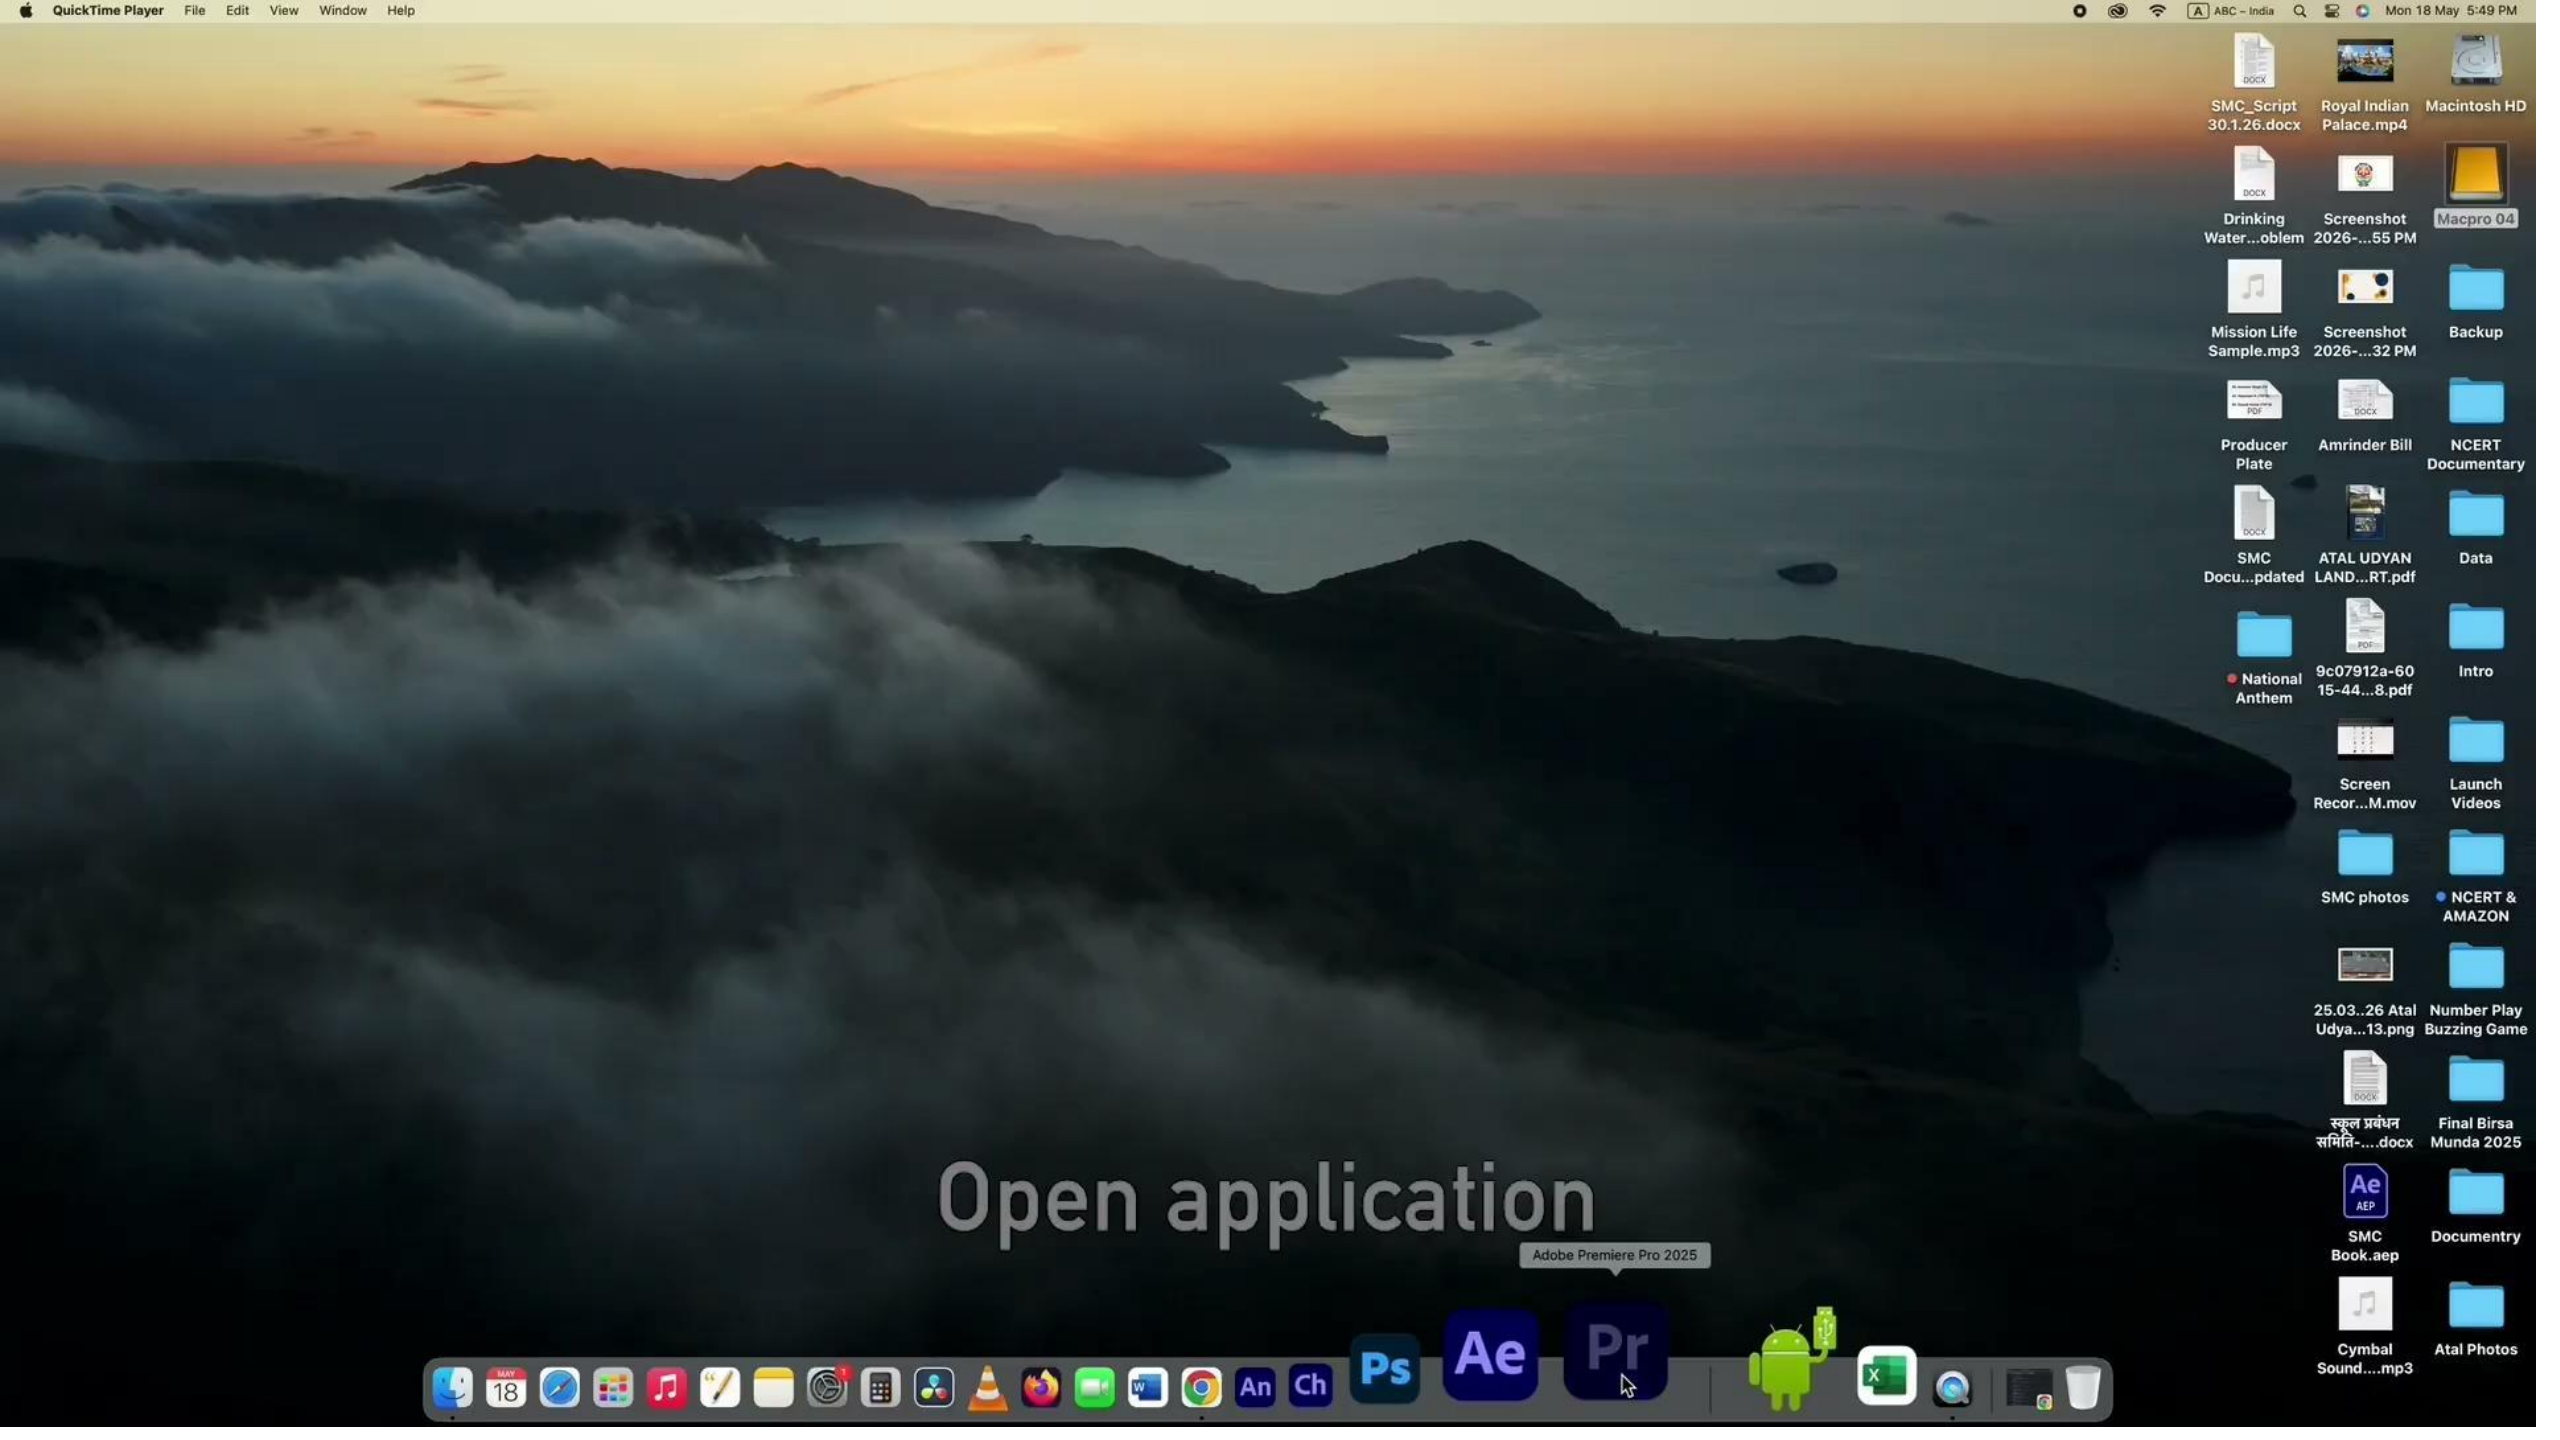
QuickTime Player File Edit View Window Help

ABC – India Mon 18 May 5:49 PM

SMC_Script 30.1.26.docx
Royal Indian Palace.mp4
Macintosh HD
Drinking Water...oblem
Screenshot 2026-...55 PM
Macpro 04
Mission Life Sample.mp3
Screenshot 2026-...32 PM
Backup
Producer Plate
Amrinder Bill
NCERT Documentary
SMC Docu...pdated
ATAL UDYAN LAND...RT.pdf
Data
National Anthem
9c07912a-60 15-44...8.pdf
Intro
Screen Recor...M.mov
Launch Videos
SMC photos
NCERT & AMAZON
25.03..26 Atal Udya...13.png
Number Play Buzzing Game
स्कूल प्रबंधन समिति-....docx
Final Birsa Munda 2025
SMC Book.aep
Documentry
Cymbal Sound....mp3
Atal Photos

Open application

Adobe Premiere Pro 2025

MAY 18
An
Ch
Ps
Ae
Pr